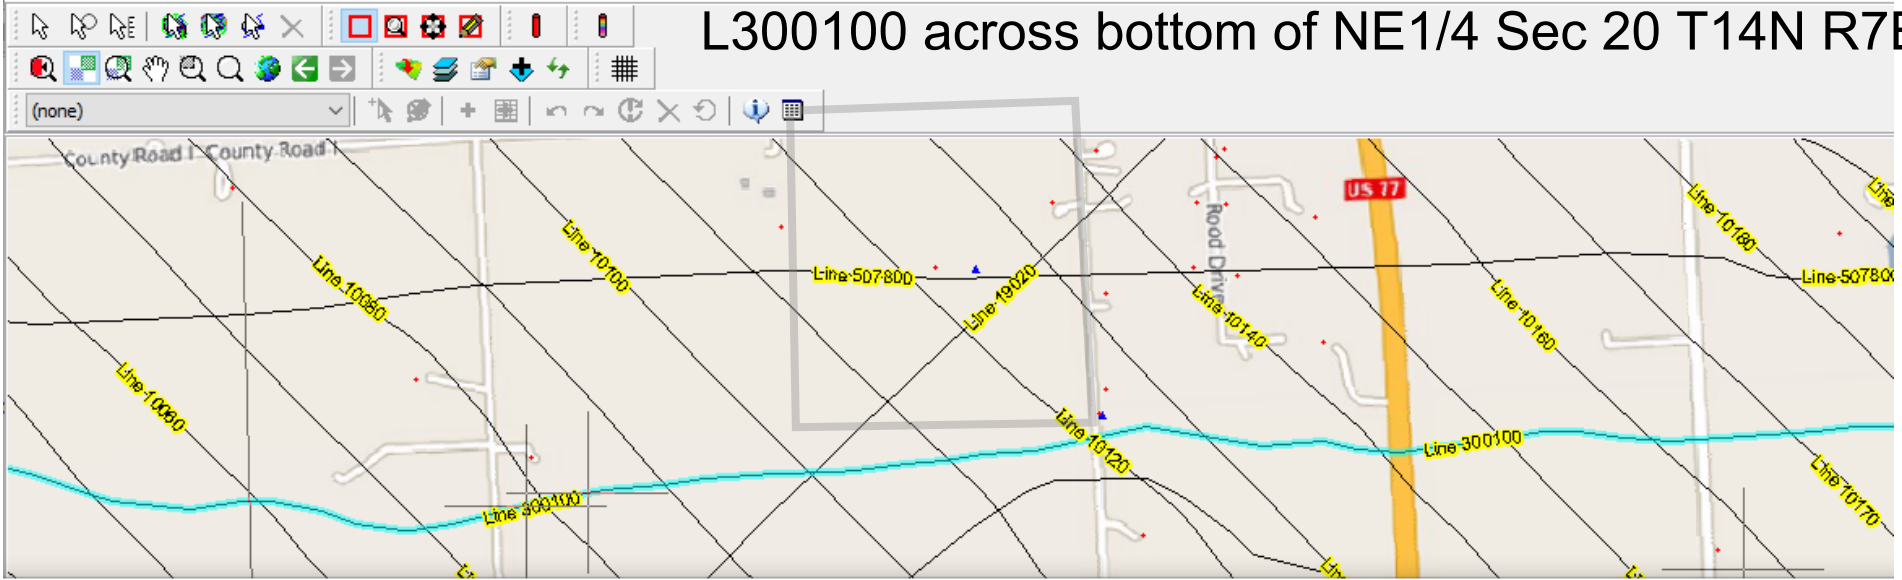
L300100 across bottom of NE1/4 Sec 20 T14N R7E

(none)

County Road I County Road I

Line 10100
Line 10080
Line 507800
Line 19020
Line 10140
Line 10160
Line 10180
Line 507800
Line 10060
Line 10120
Line 300100
Line 300100
Line 10170
Road Drive
US 77